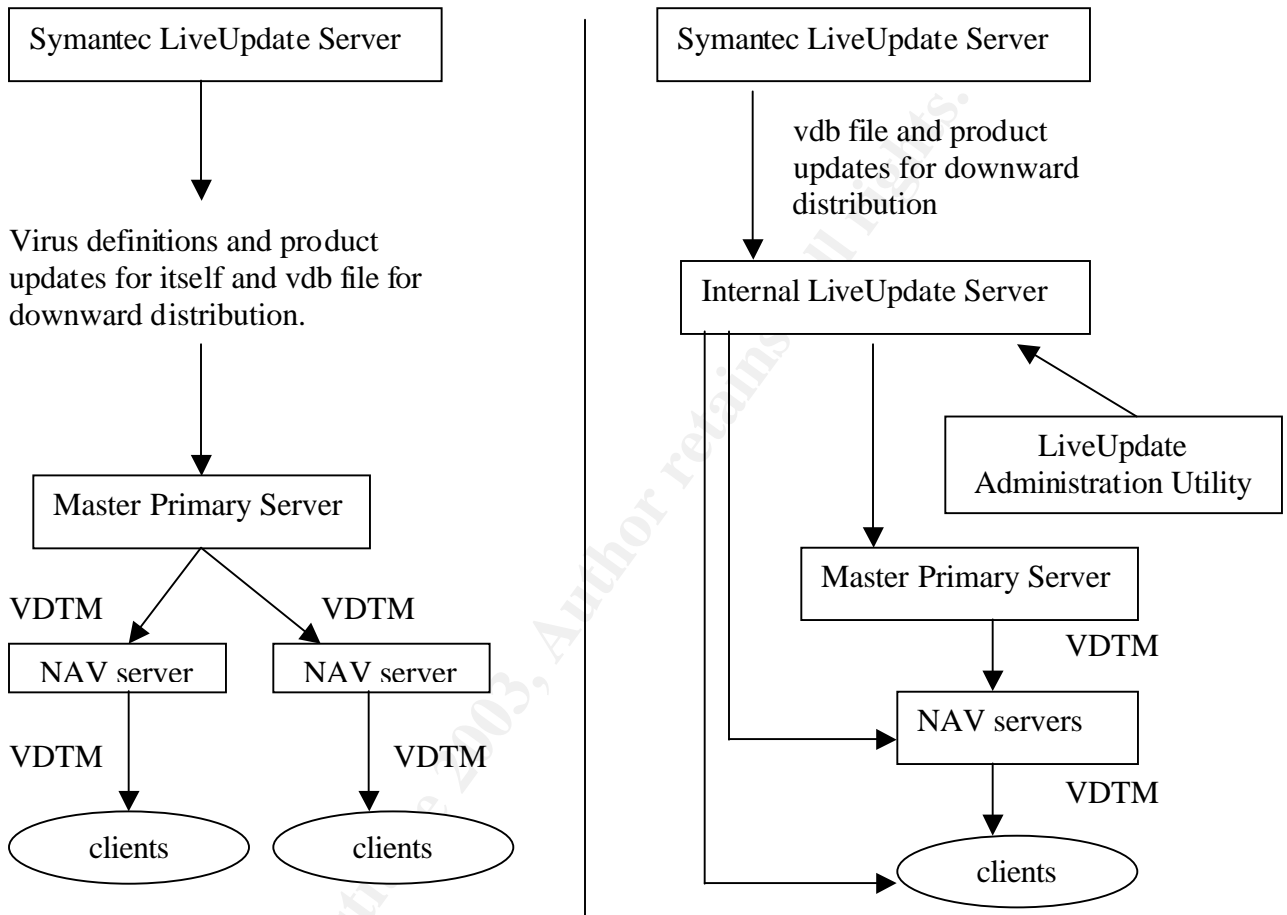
Symantec LiveUpdate Server

Virus definitions and product updates for itself and vdb file for downward distribution.

Master Primary Server

VDTM

VDTM

NAV server

NAV server

VDTM

VDTM

clients

clients

Symantec LiveUpdate Server

vdb file and product updates for downward distribution

Internal LiveUpdate Server

LiveUpdate Administration Utility

Master Primary Server

VDTM

NAV servers

VDTM

clients

© SANS Institute 2003, Author retains full rights.